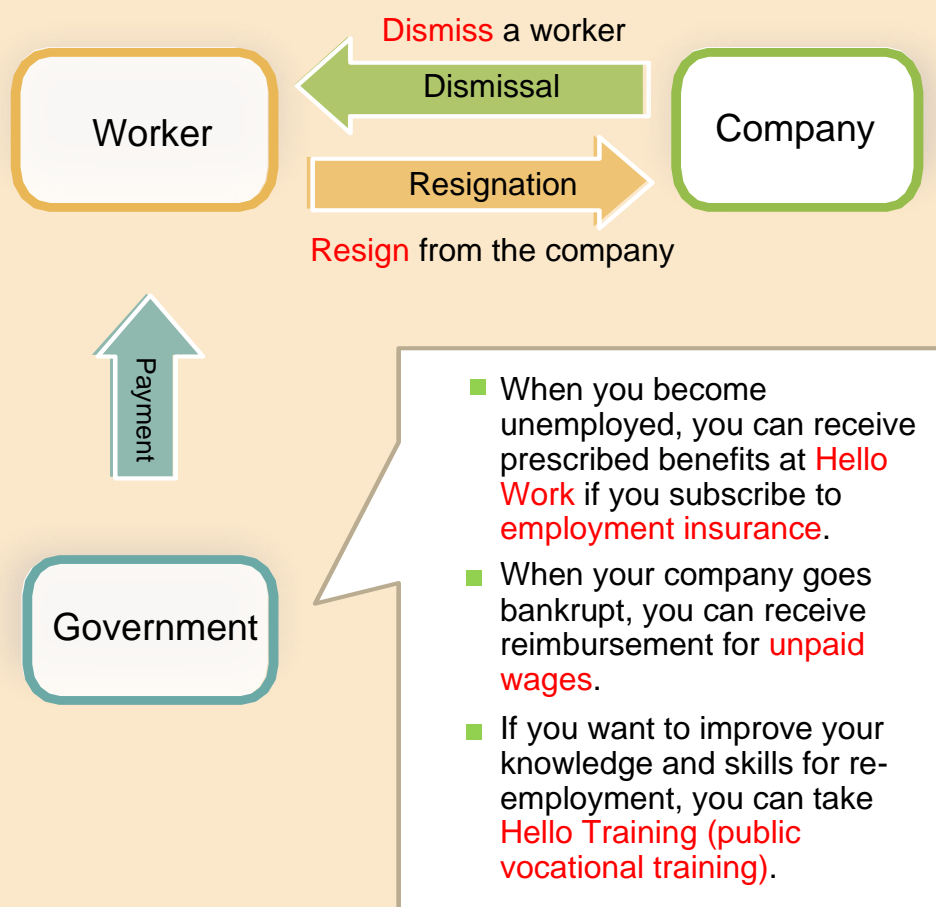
Dismiss a worker

Dismissal

Worker

Company

Resignation

Resign from the company

Payment

Government

- When you become unemployed, you can receive prescribed benefits at Hello Work if you subscribe to employment insurance.
- When your company goes bankrupt, you can receive reimbursement for unpaid wages.
- If you want to improve your knowledge and skills for re-employment, you can take Hello Training (public vocational training).